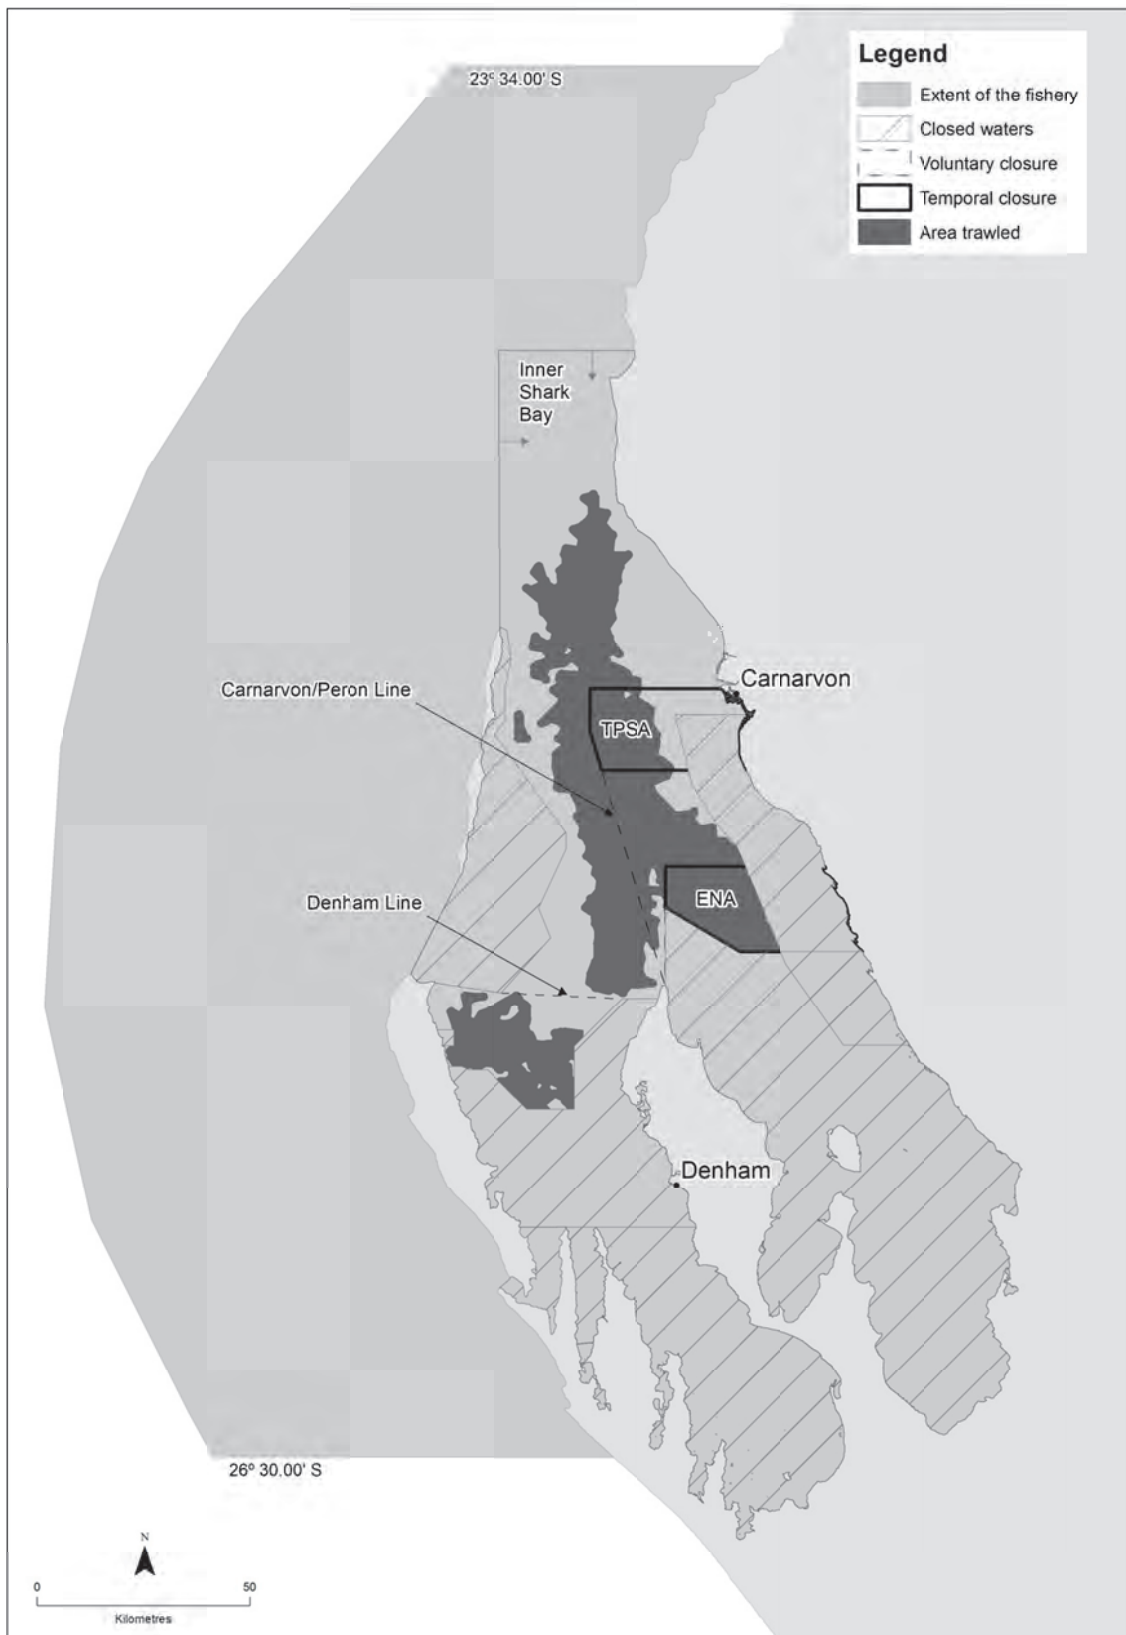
Legend
Extent of the fishery
Closed waters
Voluntary closure
Temporal closure
Area trawled

23° 34.00' S

Inner Shark Bay

Carnarvon/Peron Line

Carnarvon

TPSA

ENA

Denham Line

Denham

26° 30.00' S

N

0 50
Kilometres